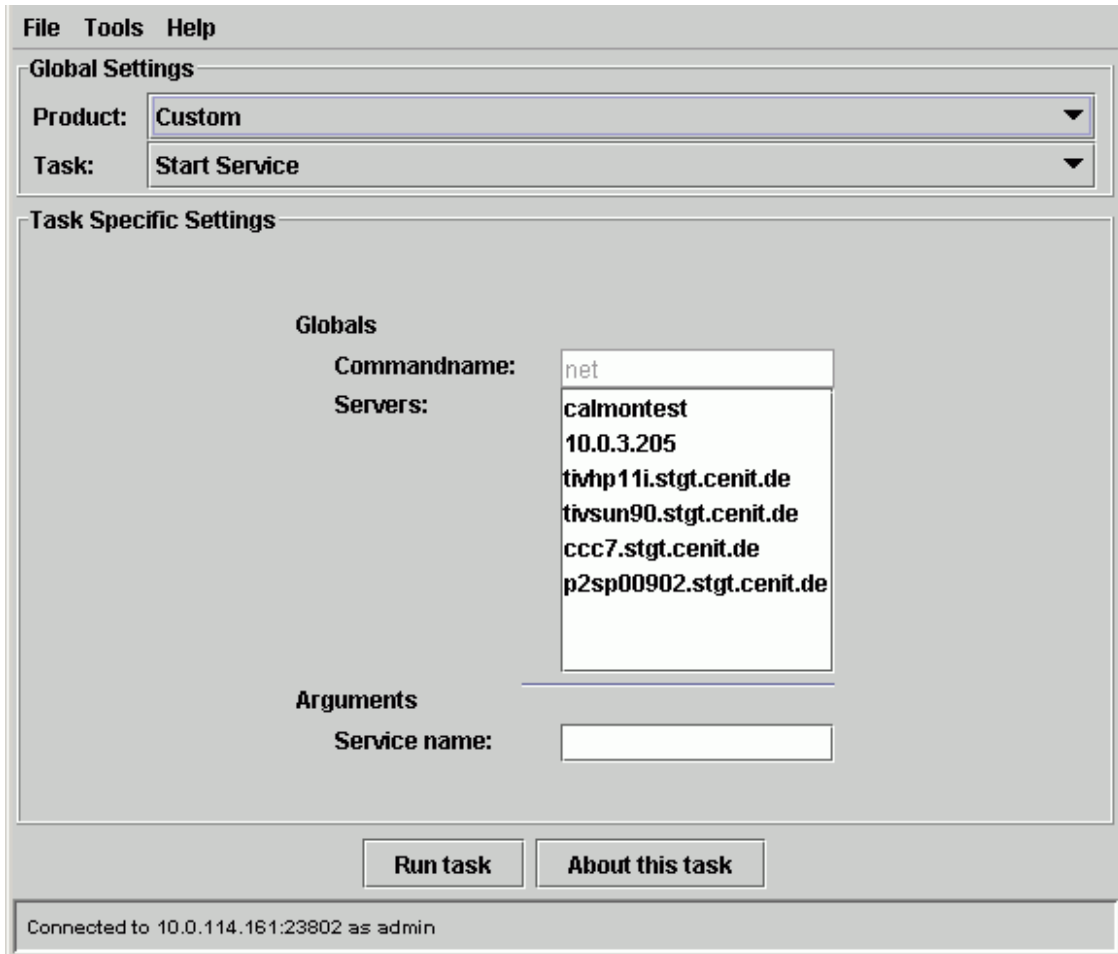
File Tools Help

Global Settings

Product: Custom

Task: Start Service

Task Specific Settings

Globals

Commandname: net

Servers:
calmontest
10.0.3.205
tivhp11i.stgt.cenit.de
tivsun90.stgt.cenit.de
ccc7.stgt.cenit.de
p2sp00902.stgt.cenit.de

Arguments

Service name:

Run task

About this task

Connected to 10.0.114.161:23802 as admin